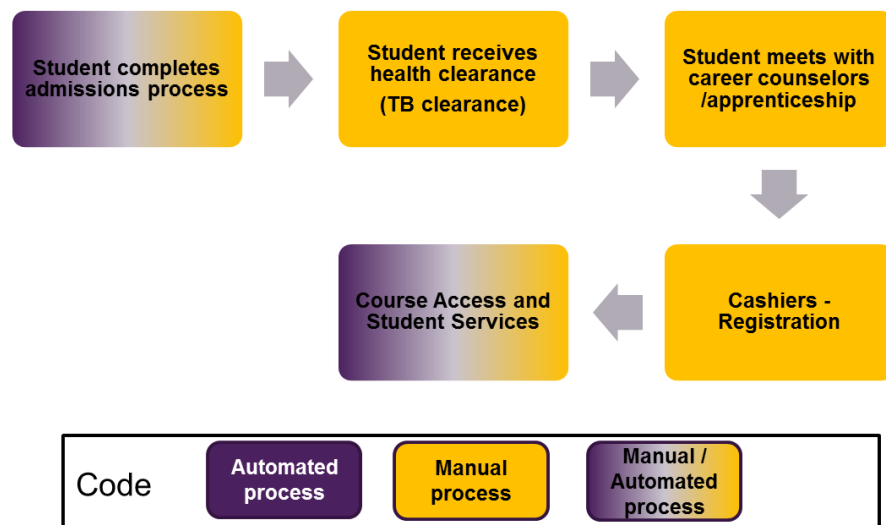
Student completes admissions process

Student receives health clearance
(TB clearance)

Student meets with career counselors /apprenticeship

Cashiers - Registration

Course Access and Student Services

Code

Automated process

Manual process

Manual / Automated process